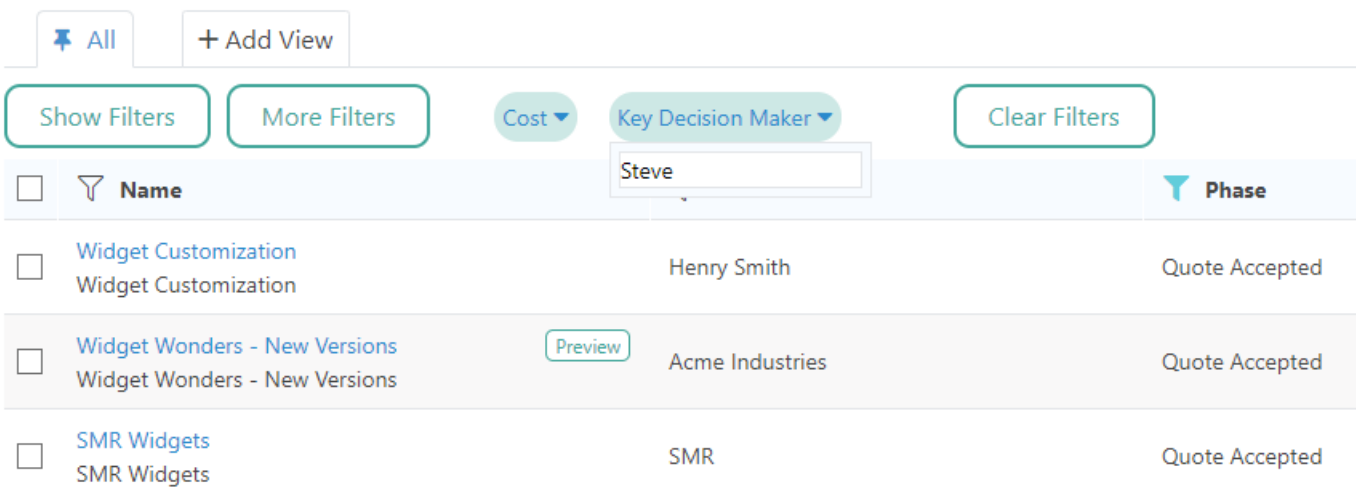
All
+ Add View

Show Filters
More Filters
Cost
Key Decision Maker
Steve
Clear Filters

| | Name | | Phase |
|---|---|---|---|
| | Widget Customization<br>Widget Customization | Henry Smith | Quote Accepted |
| | Widget Wonders - New Versions Preview<br>Widget Wonders - New Versions | Acme Industries | Quote Accepted |
| | SMR Widgets<br>SMR Widgets | SMR | Quote Accepted |